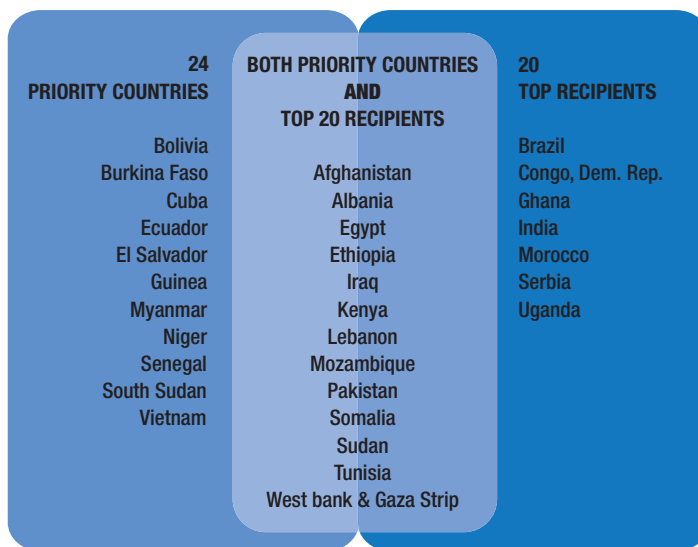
24
PRIORITY COUNTRIES

Bolivia
Burkina Faso
Cuba
Ecuador
El Salvador
Guinea
Myanmar
Niger
Senegal
South Sudan
Vietnam

BOTH PRIORITY COUNTRIES
AND
TOP 20 RECIPIENTS

Afghanistan
Albania
Egypt
Ethiopia
Iraq
Kenya
Lebanon
Mozambique
Pakistan
Somalia
Sudan
Tunisia
West bank & Gaza Strip

20
TOP RECIPIENTS

Brazil
Congo, Dem. Rep.
Ghana
India
Morocco
Serbia
Uganda